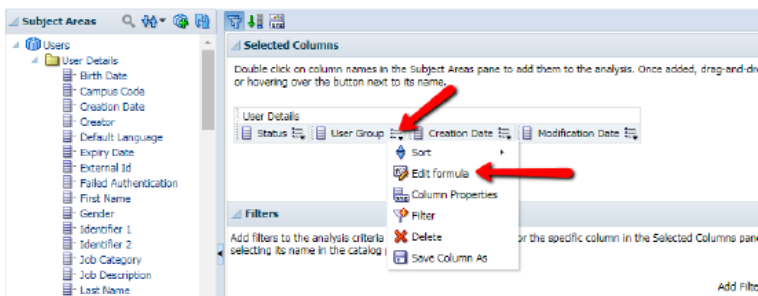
Subject Areas

Users
User Details
Birth Date
Campus Code
Creation Date
Creator
Default Language
Expiry Date
External Id
Failed Authentication
First Name
Gender
Identifier 1
Identifier 2
Job Category
Job Description
Last Name

Selected Columns

Double click on column names in the Subject Areas pane to add them to the analysis. Once added, drag-and-dr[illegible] or hovering over the button next to its name.

User Details
Status | User Group | Creation Date | Modification Date

Sort
Edit formula
Column Properties
Filter
Delete
Save Column As

Filters

Add filters to the analysis criteria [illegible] or the specific column in the Selected Columns pan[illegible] selecting its name in the catalog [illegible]

Add Filt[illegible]